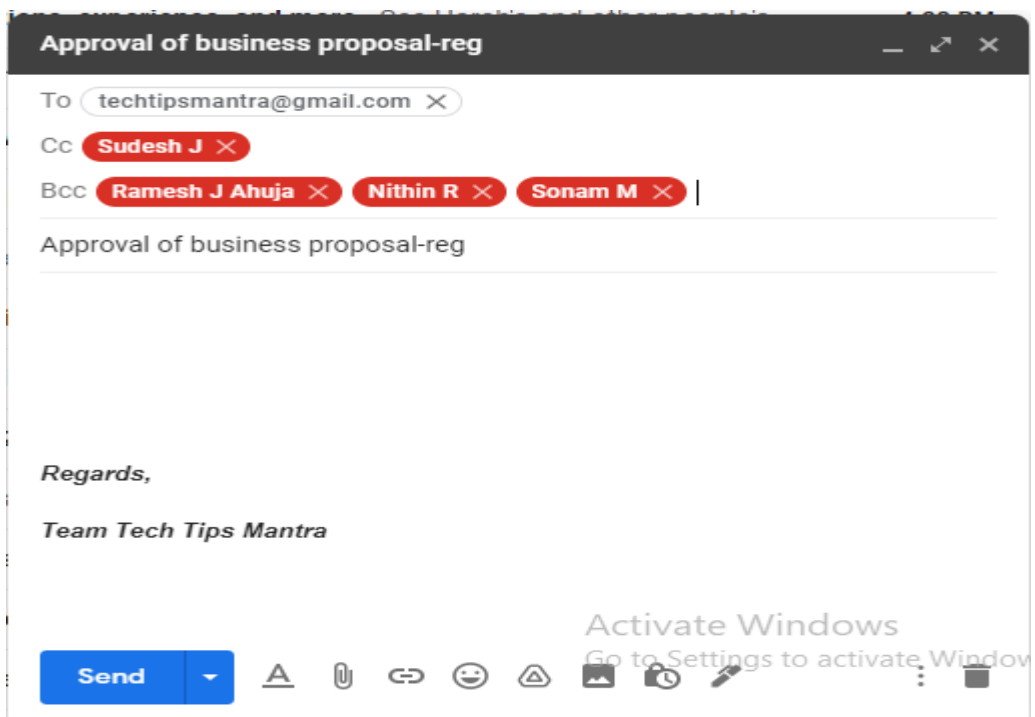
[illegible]

Approval of business proposal-reg

To techtipsmantra@gmail.com

Cc Sudesh J

Bcc Ramesh J Ahuja Nithin R Sonam M

Approval of business proposal-reg

Regards,

Team Tech Tips Mantra

Activate Windows
Go to Settings to activate Window

Send